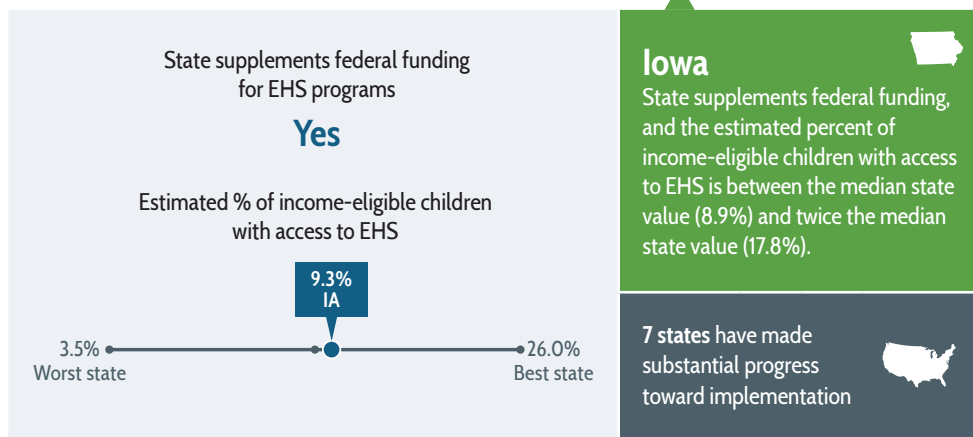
State supplements federal funding for EHS programs

Yes

Estimated % of income-eligible children with access to EHS

9.3%
IA

3.5%
Worst state

26.0%
Best state

Iowa
State supplements federal funding, and the estimated percent of income-eligible children with access to EHS is between the median state value (8.9%) and twice the median state value (17.8%).

7 states have made substantial progress toward implementation